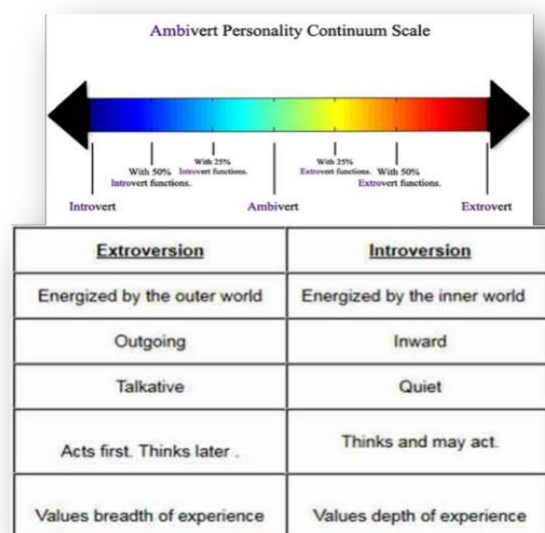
Ambivert Personality Continuum Scale

With 50% Introvert functions.

With 25% Introvert functions.

With 25% Extrovert functions.

With 50% Extrovert functions.

Introvert

Ambivert

Extrovert

| Extroversion | Introversion |
|---|---|
| Energized by the outer world | Energized by the inner world |
| Outgoing | Inward |
| Talkative | Quiet |
| Acts first. Thinks later . | Thinks and may act. |
| Values breadth of experience | Values depth of experience |